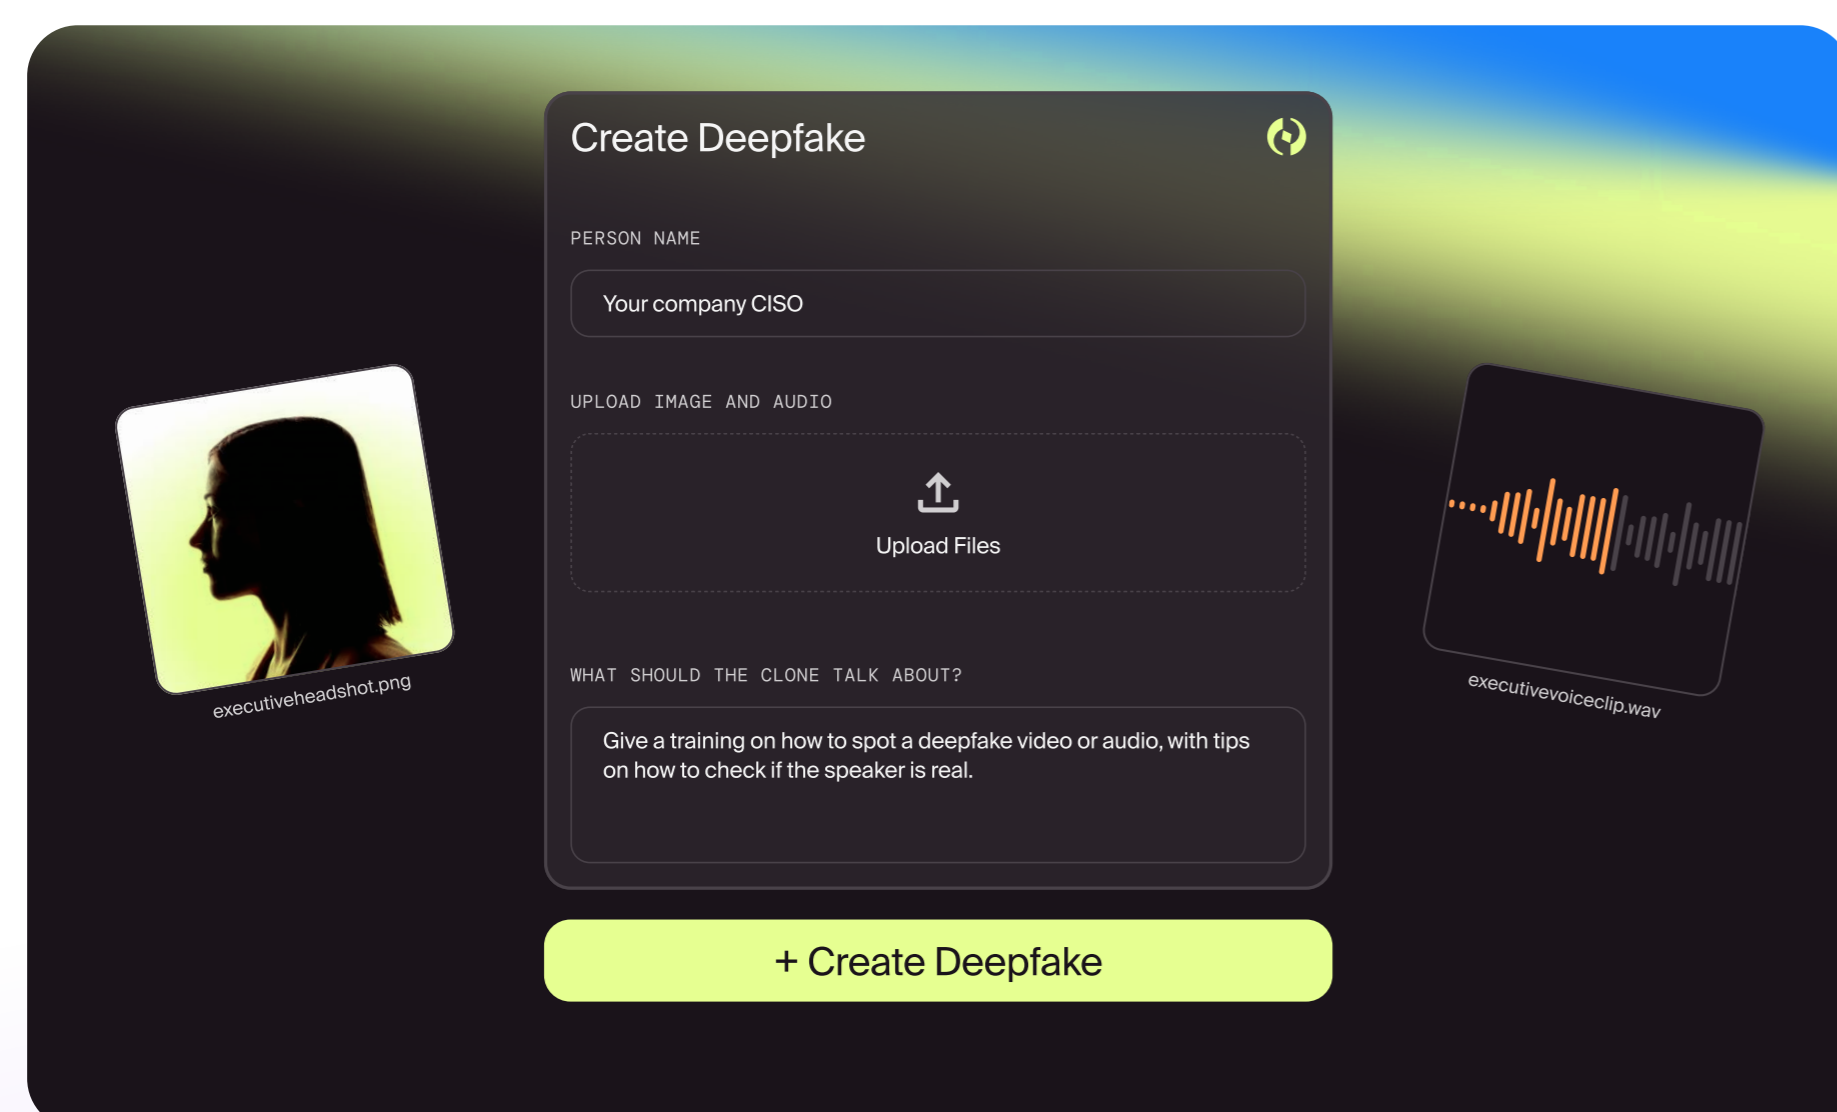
Create Deepfake

PERSON NAME

Your company CISO

UPLOAD IMAGE AND AUDIO

Upload Files

executiveheadshot.png

executivevoiceclip.wav

WHAT SHOULD THE CLONE TALK ABOUT?

Give a training on how to spot a deepfake video or audio, with tips on how to check if the speaker is real.

+ Create Deepfake